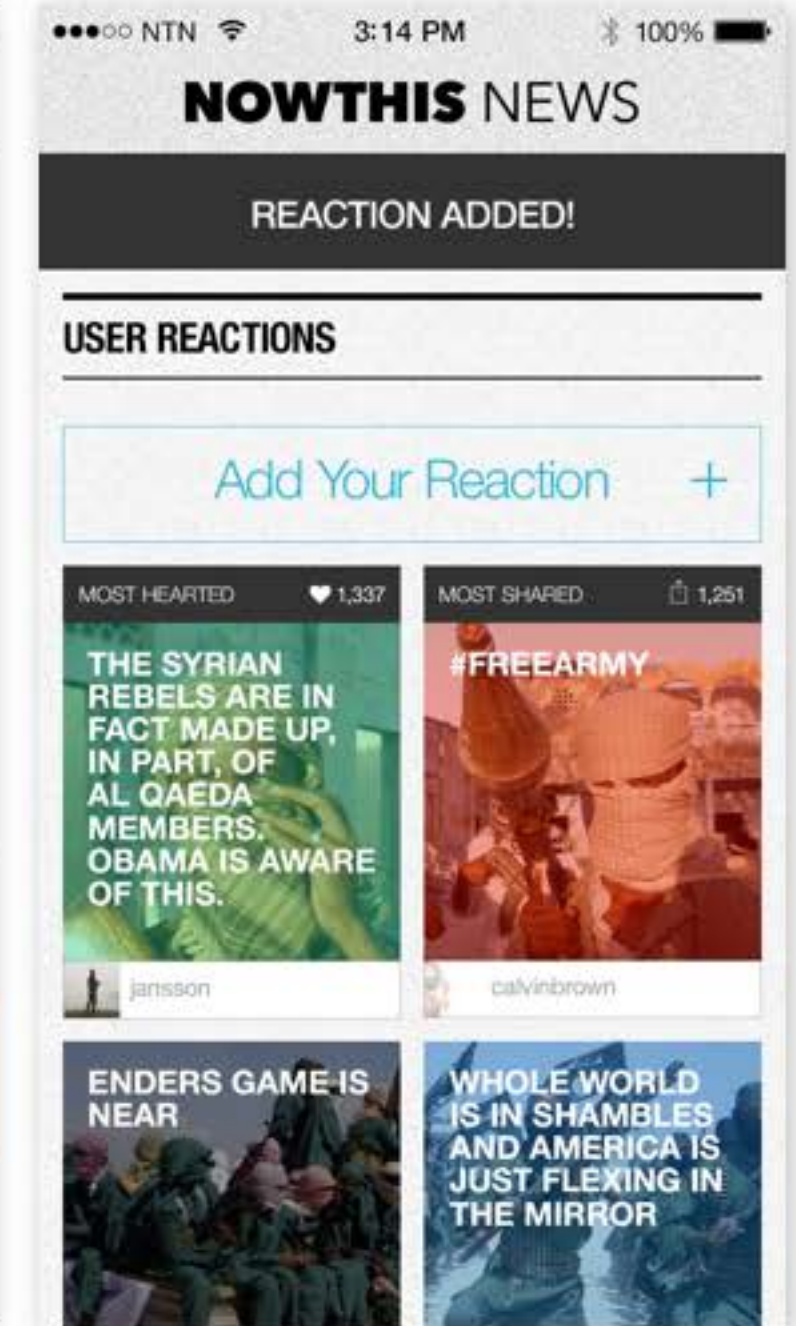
●●●○○ NTN 3:14 PM 100%

NOWTHIS NEWS

REACTION ADDED!

USER REACTIONS

Add Your Reaction +

MOST HEARTED 1,337

THE SYRIAN REBELS ARE IN FACT MADE UP, IN PART, OF AL QAEDA MEMBERS. OBAMA IS AWARE OF THIS.

jansson

MOST SHARED 1,251

#FREEARMY

calvinbrown

ENDERS GAME IS NEAR

WHOLE WORLD IS IN SHAMBLES AND AMERICA IS JUST FLEXING IN THE MIRROR